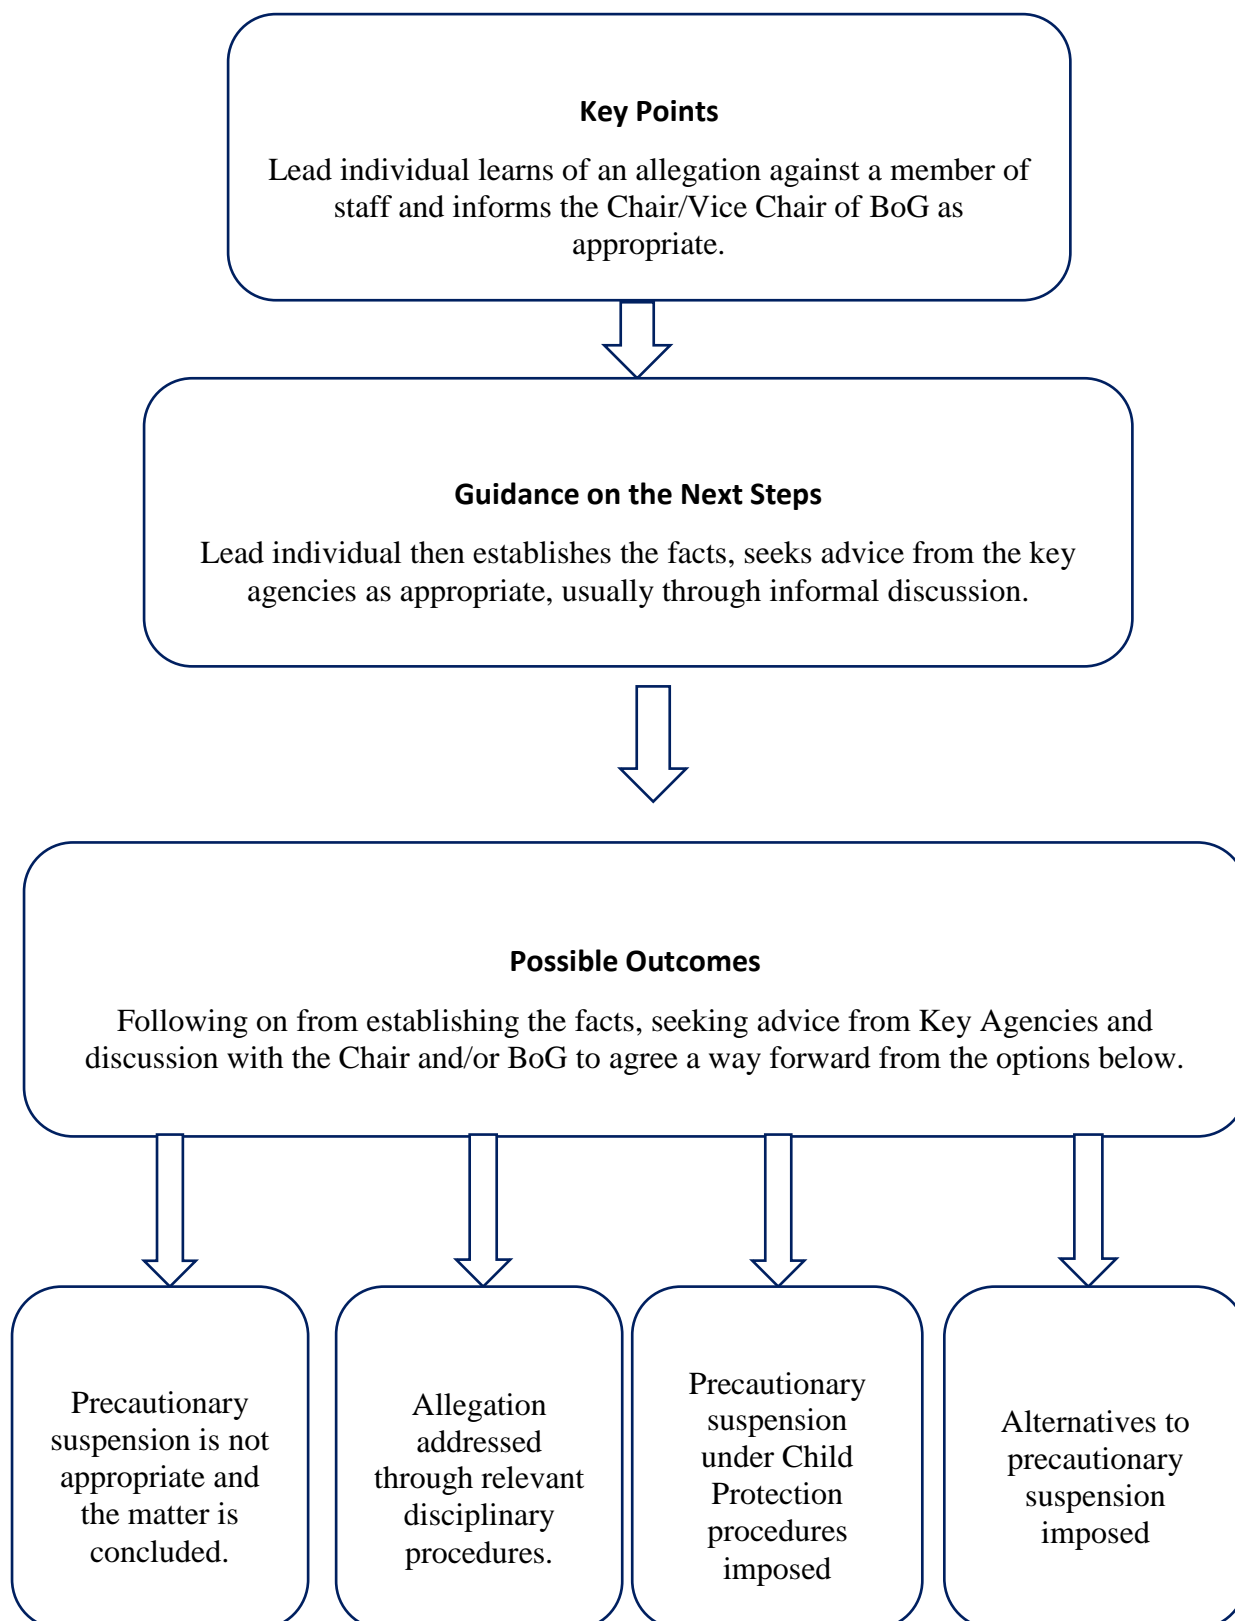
Key Points

Lead individual learns of an allegation against a member of staff and informs the Chair/Vice Chair of BoG as appropriate.

Guidance on the Next Steps

Lead individual then establishes the facts, seeks advice from the key agencies as appropriate, usually through informal discussion.

Possible Outcomes

Following on from establishing the facts, seeking advice from Key Agencies and discussion with the Chair and/or BoG to agree a way forward from the options below.

Precautionary suspension is not appropriate and the matter is concluded.

Allegation addressed through relevant disciplinary procedures.

Precautionary suspension under Child Protection procedures imposed

Alternatives to precautionary suspension imposed